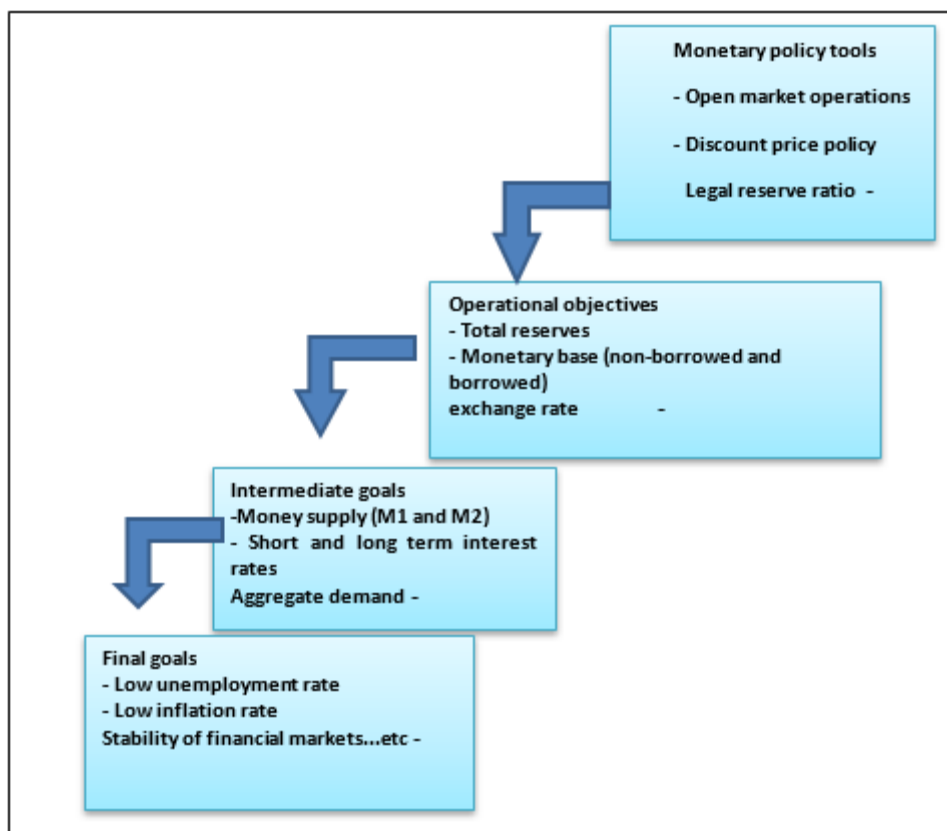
Monetary policy tools
- Open market operations
- Discount price policy
Legal reserve ratio -

Operational objectives
- Total reserves
- Monetary base (non-borrowed and borrowed)
exchange rate -

Intermediate goals
-Money supply (M1 and M2)
- Short and long term interest rates
Aggregate demand -

Final goals
- Low unemployment rate
- Low inflation rate
Stability of financial markets...etc -